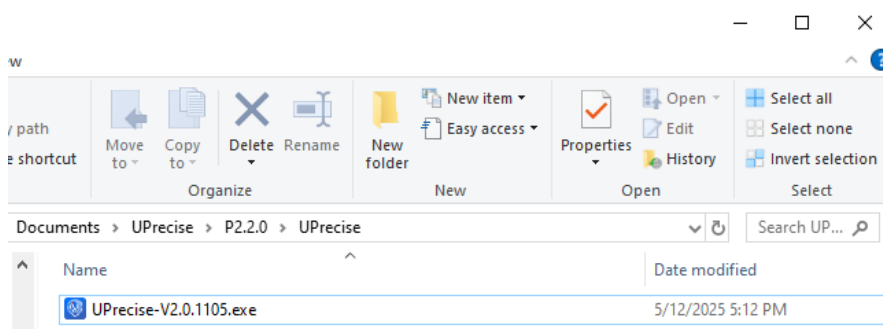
w

y path
e shortcut

Move to
Copy to
Delete
Rename
Organize

New folder
New item
Easy access
New

Properties
Open
Edit
History
Open

Select all
Select none
Invert selection
Select

Documents > UPrecise > P2.2.0 > UPrecise

Search UP...

Name
Date modified

UPrecise-V2.0.1105.exe
5/12/2025 5:12 PM